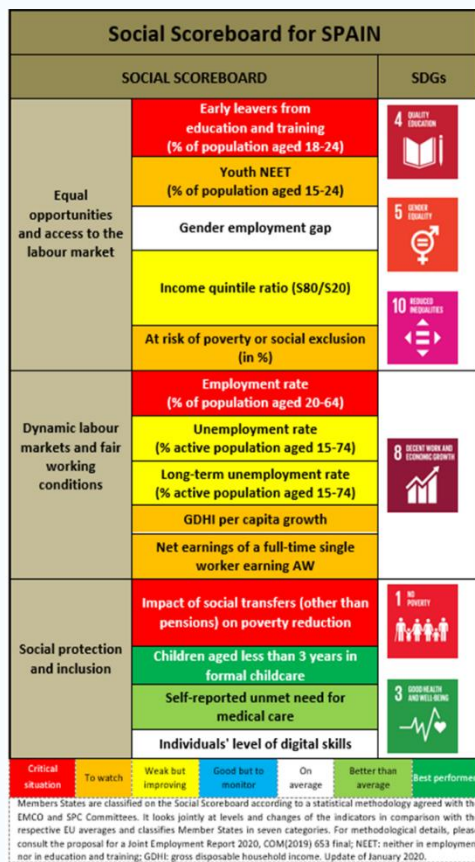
Social Scoreboard for SPAIN

| SOCIAL SCOREBOARD | | SDGs |
|---|---|---|
| Equal opportunities and access to the labour market | Early leavers from education and training (% of population aged 18-24) | 4 QUALITY EDUCATION |
| | Youth NEET (% of population aged 15-24) | |
| | Gender employment gap | 5 GENDER EQUALITY |
| | Income quintile ratio (S80/S20) | 10 REDUCED INEQUALITIES |
| | At risk of poverty or social exclusion (in %) | |
| Dynamic labour markets and fair working conditions | Employment rate (% of population aged 20-64) | |
| | Unemployment rate (% active population aged 15-74) | 8 DECENT WORK AND ECONOMIC GROWTH |
| | Long-term unemployment rate (% active population aged 15-74) | |
| | GDHI per capita growth | |
| | Net earnings of a full-time single worker earning AW | |
| Social protection and inclusion | Impact of social transfers (other than pensions) on poverty reduction | 1 NO POVERTY |
| | Children aged less than 3 years in formal childcare | |
| | Self-reported unmet need for medical care | 3 GOOD HEALTH AND WELL-BEING |
| | Individuals' level of digital skills | |

Critical situation | To watch | Weak but improving | Good but to monitor | On average | Better than average | Best performer

Members States are classified on the Social Scoreboard according to a statistical methodology agreed with th EMCO and SPC Committees. It looks jointly at levels and changes of the indicators in comparison with th respective EU averages and classifies Member States in seven categories. For methodological details, pleas consult the proposal for a Joint Employment Report 2020, COM(2019) 653 final; NEET: neither in employmen nor in education and training; GDHI: gross disposable household income. Update of January 2020.